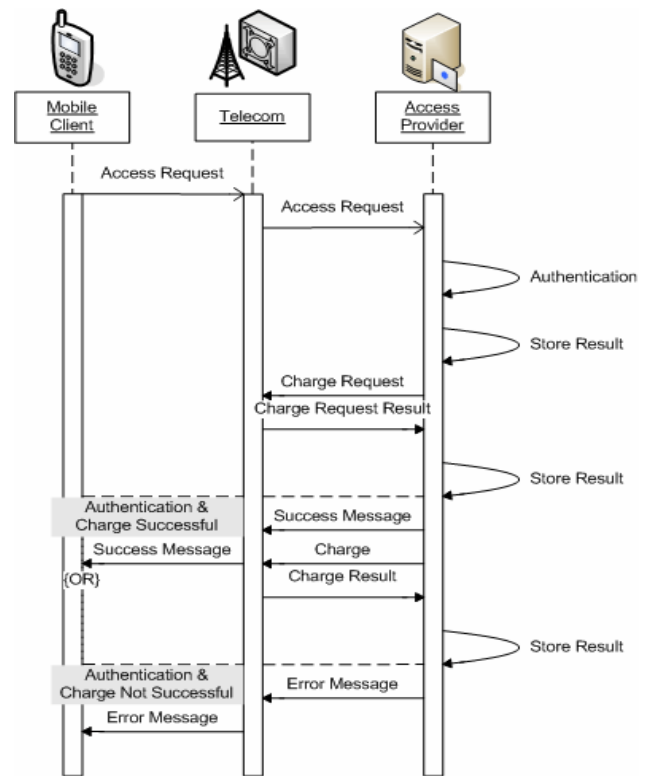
Mobile Client

Telecom

Access Provider

Access Request

Access Request

Authentication

Store Result

Charge Request

Charge Request Result

Store Result

Authentication & Charge Successful

Success Message

Success Message

Charge

{OR}

Charge Result

Store Result

Authentication & Charge Not Successful

Error Message

Error Message